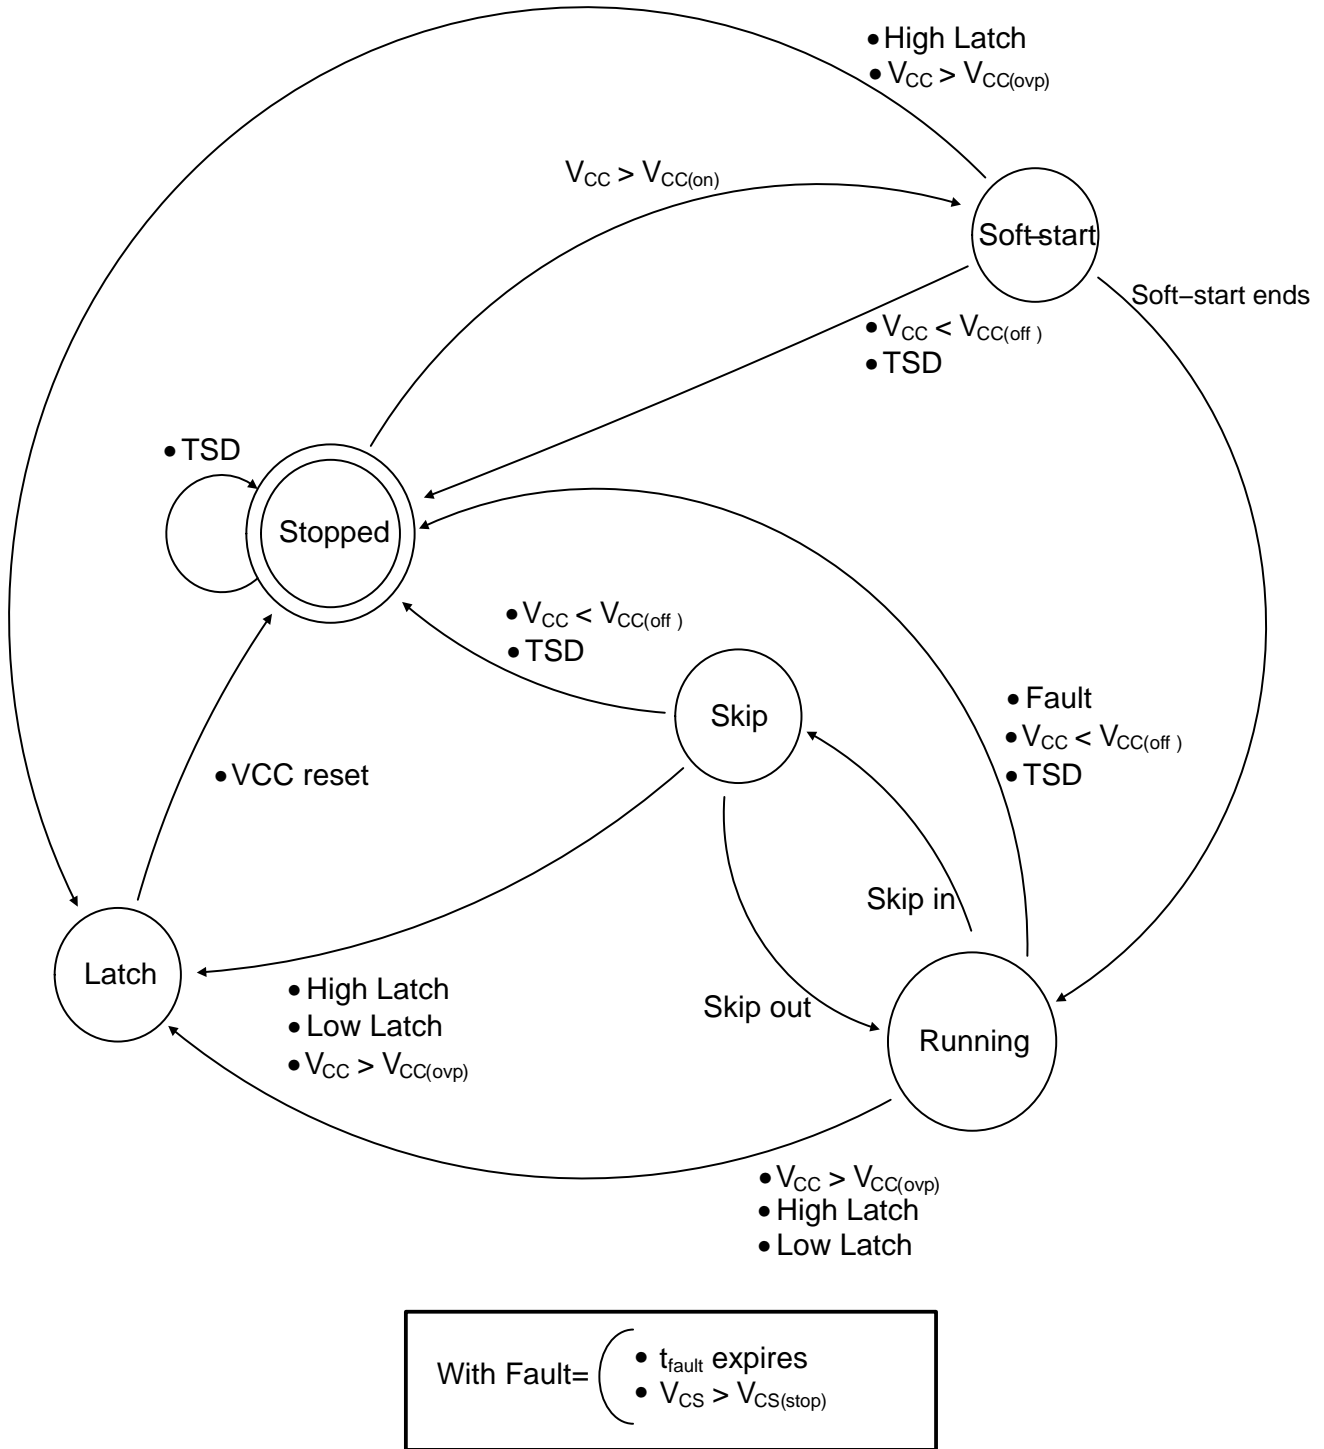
• High Latch
• $V_{CC} > V_{CC(ovp)}$

$V_{CC} > V_{CC(on)}$

Soft−start

Soft−start ends

• $V_{CC} < V_{CC(off)}$
• TSD

• TSD

Stopped

• $V_{CC} < V_{CC(off)}$
• TSD

Skip

• Fault
• $V_{CC} < V_{CC(off)}$
• TSD

• VCC reset

Skip in

Latch

• High Latch
• Low Latch
• $V_{CC} > V_{CC(ovp)}$

Skip out

Running

• $V_{CC} > V_{CC(ovp)}$
• High Latch
• Low Latch

With Fault= • $t_{fault}$ expires
• $V_{CS} > V_{CS(stop)}$